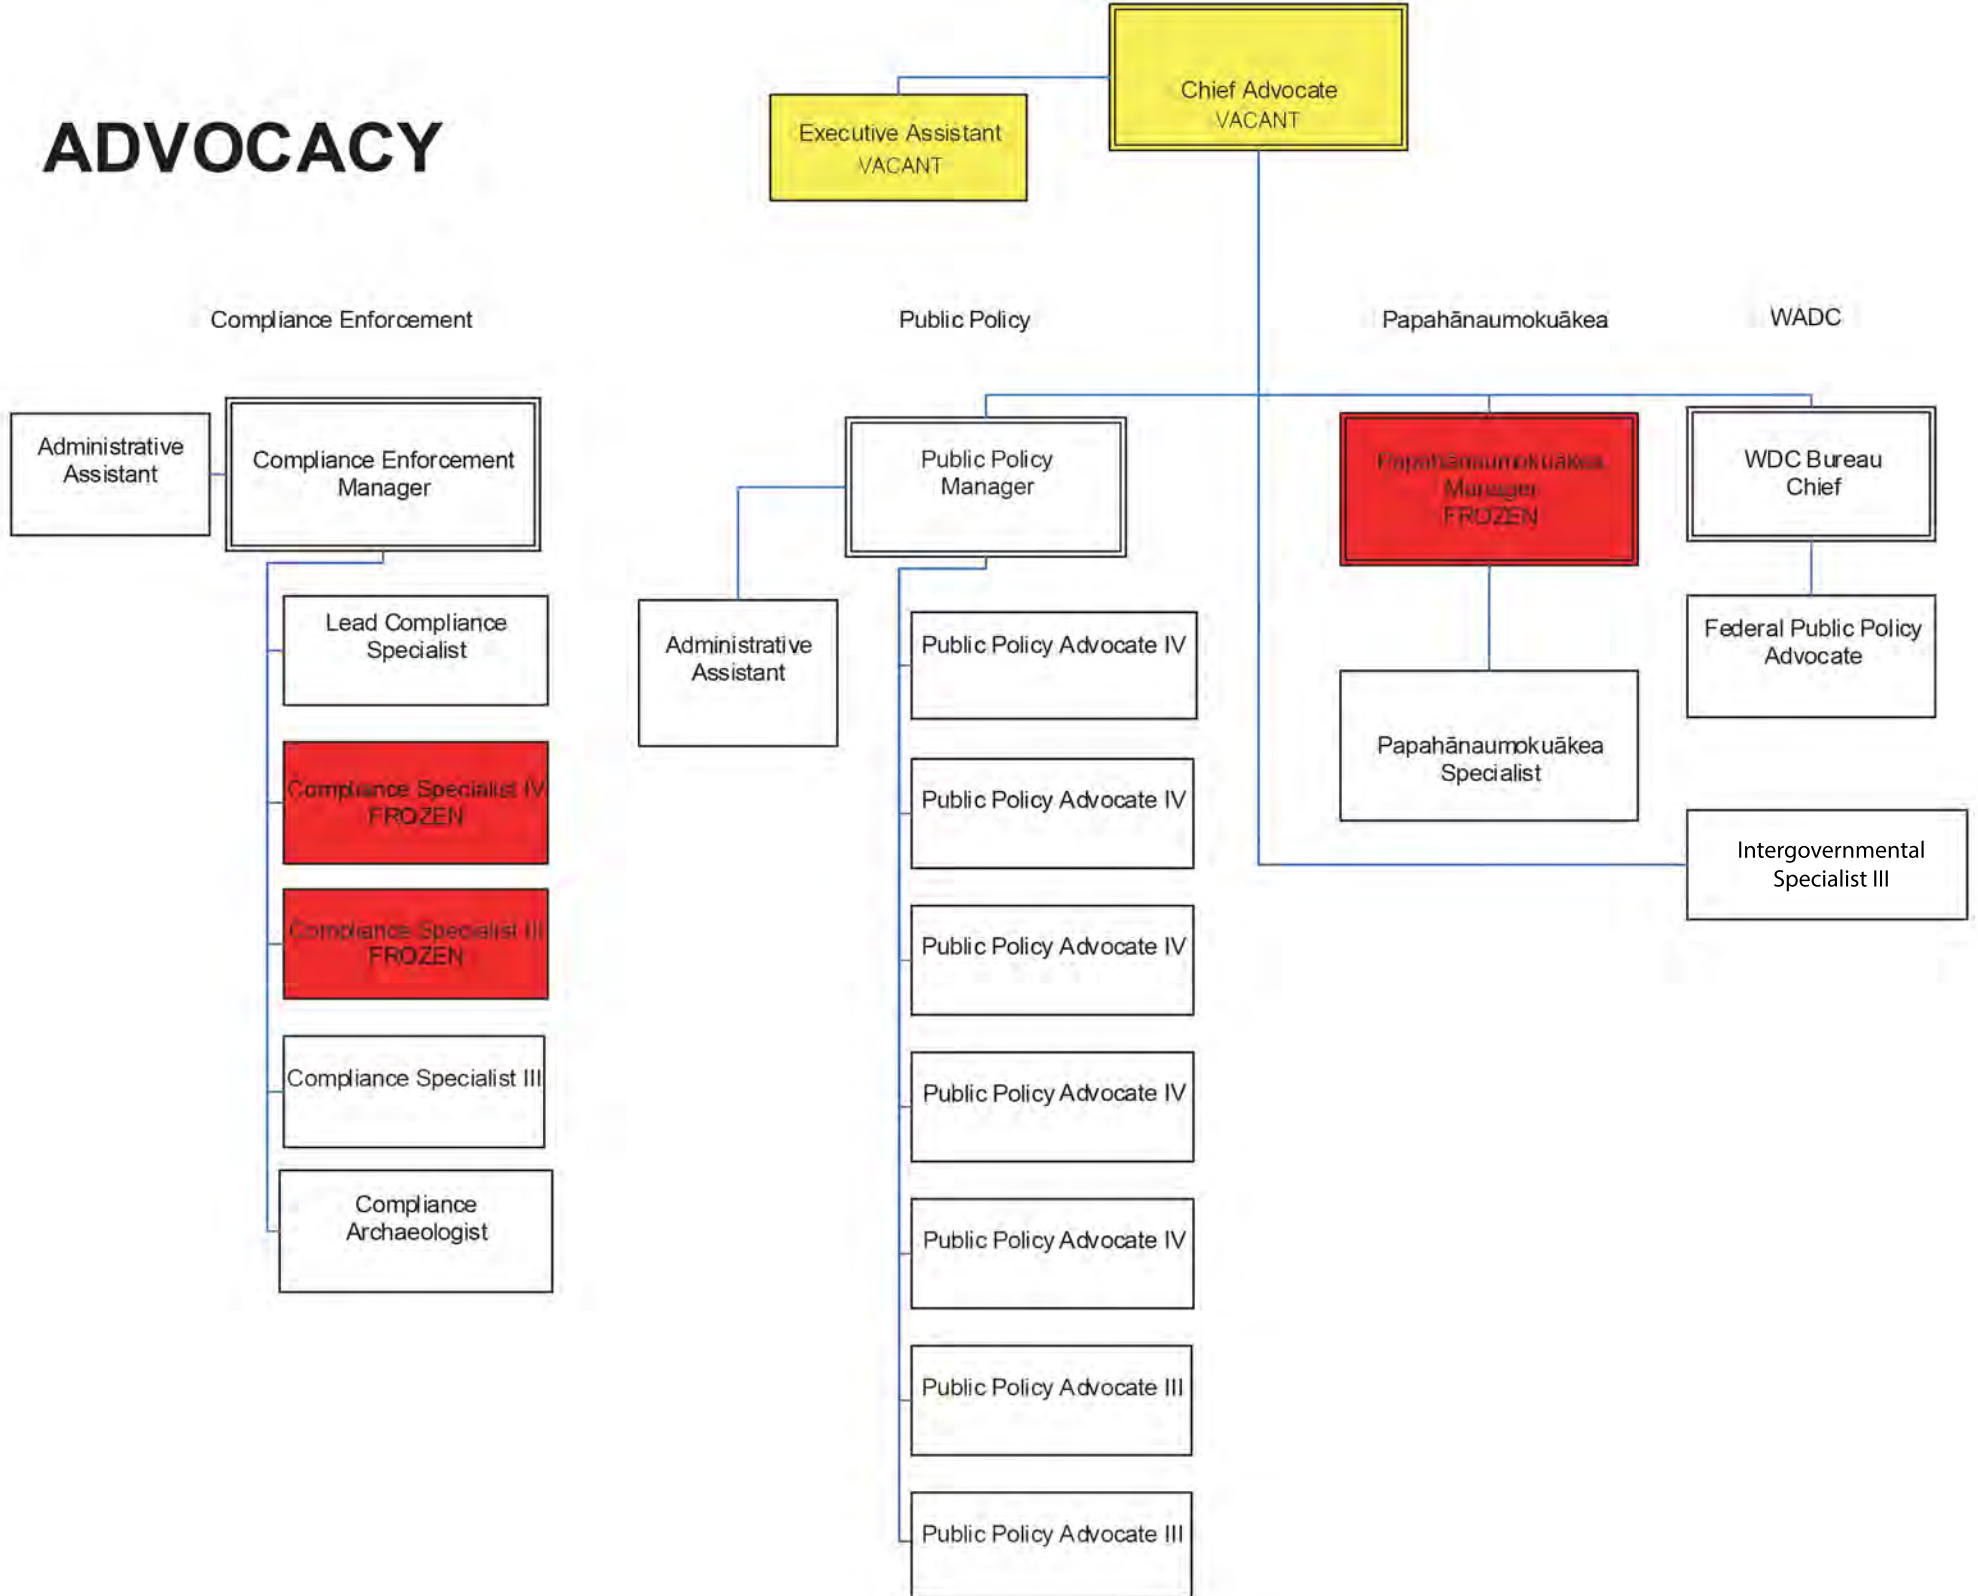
ADVOCACY

Executive Assistant
VACANT

Chief Advocate
VACANT

Compliance Enforcement

Public Policy

Papahānaumokuākea

WADC

Administrative Assistant

Compliance Enforcement Manager

Lead Compliance Specialist

Compliance Specialist IV
FROZEN

Compliance Specialist III
FROZEN

Compliance Specialist III

Compliance Archaeologist

Public Policy Manager

Administrative Assistant

Public Policy Advocate IV

Public Policy Advocate IV

Public Policy Advocate IV

Public Policy Advocate IV

Public Policy Advocate IV

Public Policy Advocate III

Public Policy Advocate III

Papahānaumokuākea Manager
FROZEN

Papahānaumokuākea Specialist

WDC Bureau Chief

Federal Public Policy Advocate

Intergovernmental Specialist III